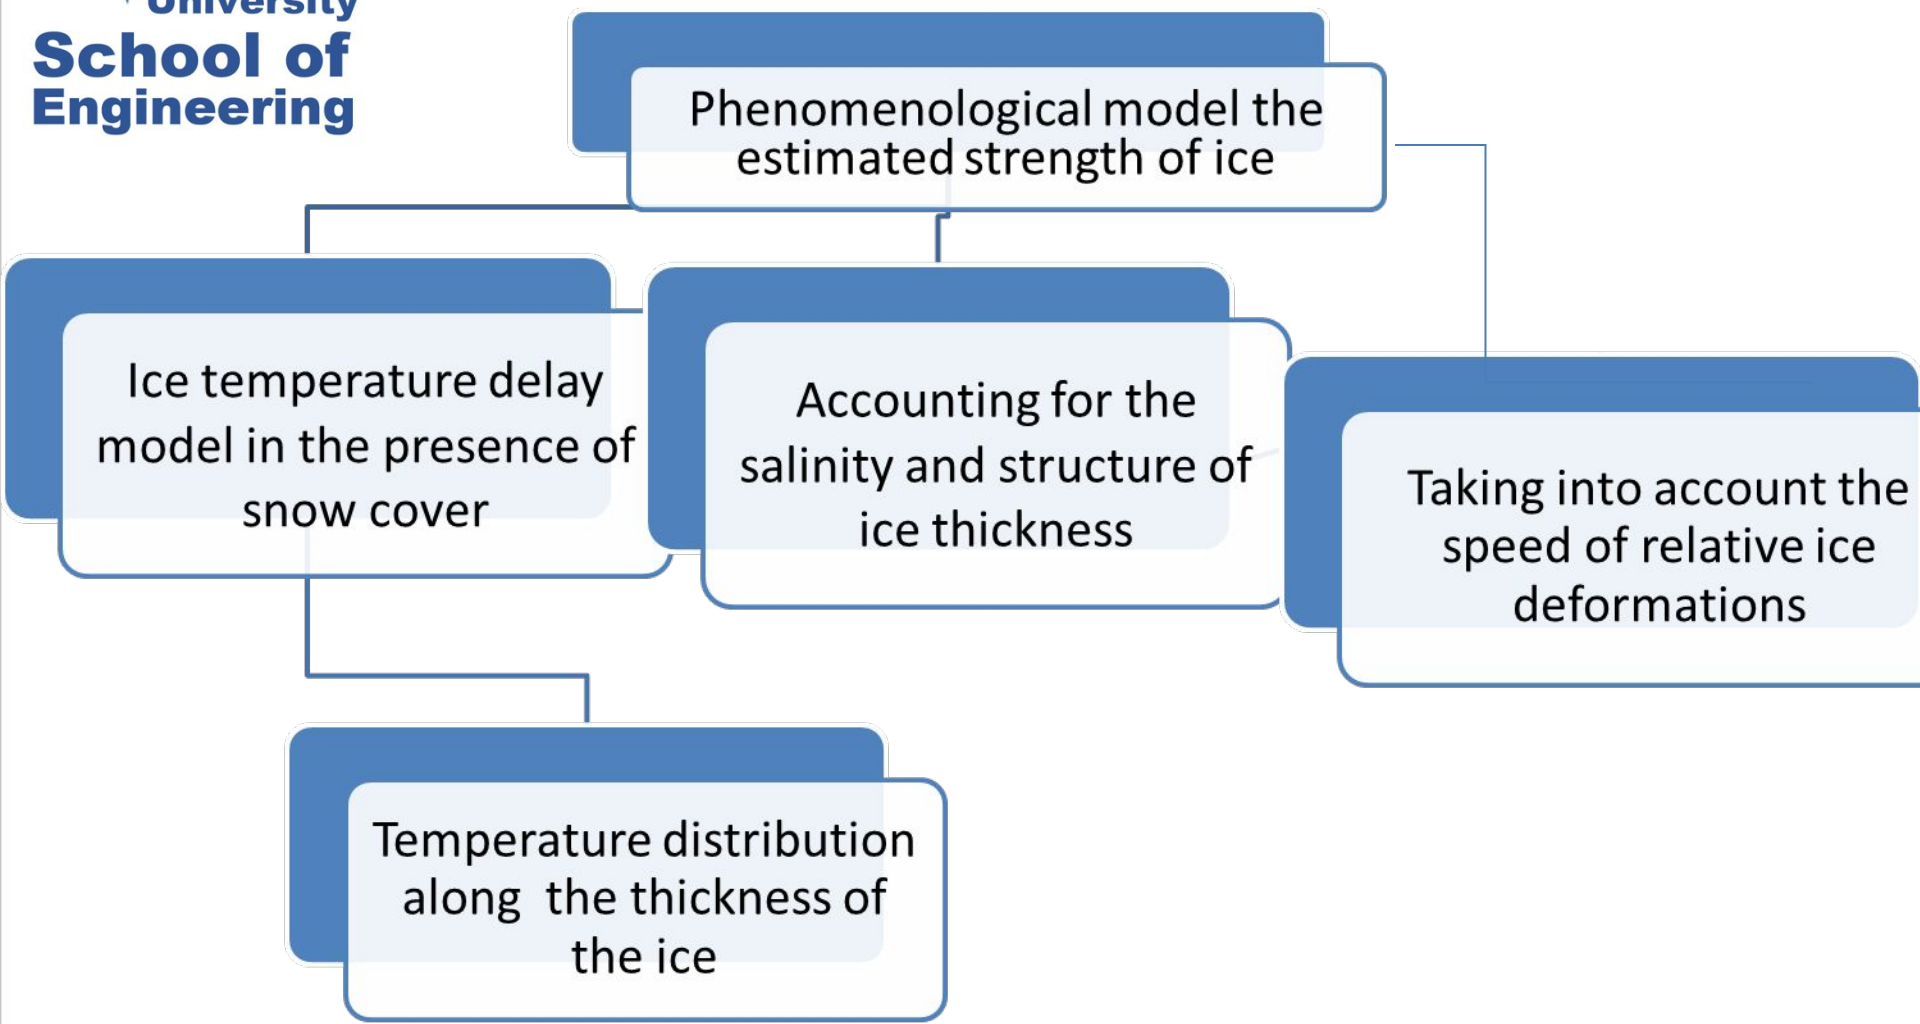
University
School of Engineering

Phenomenological model the estimated strength of ice

Ice temperature delay model in the presence of snow cover

Accounting for the salinity and structure of ice thickness

Taking into account the speed of relative ice deformations

Temperature distribution along the thickness of the ice